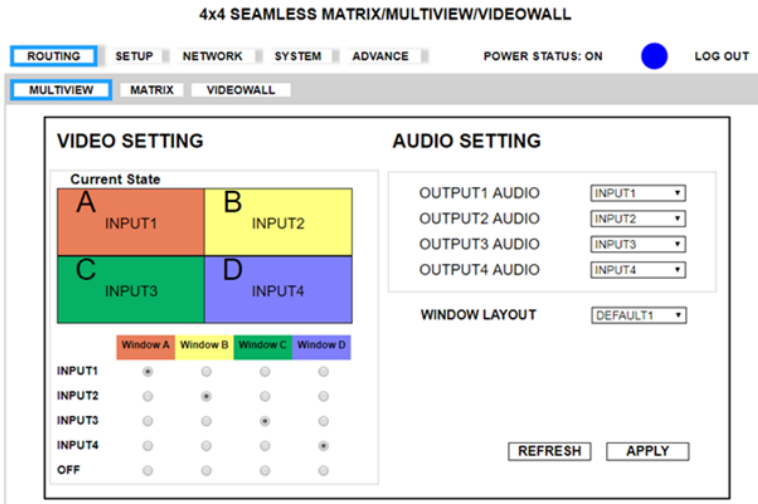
4x4 SEAMLESS MATRIX/MULTIVIEW/VIDEOWALL

ROUTING SETUP NETWORK SYSTEM ADVANCE POWER STATUS: ON LOG OUT

MULTIVIEW MATRIX VIDEOWALL

VIDEO SETTING

Current State

A INPUT1
B INPUT2
C INPUT3
D INPUT4

| | Window A | Window B | Window C | Window D |
|---|---|---|---|---|
| INPUT1 | | | | |
| INPUT2 | | | | |
| INPUT3 | | | | |
| INPUT4 | | | | |
| OFF | | | | |

AUDIO SETTING

OUTPUT1 AUDIO INPUT1
OUTPUT2 AUDIO INPUT2
OUTPUT3 AUDIO INPUT3
OUTPUT4 AUDIO INPUT4

WINDOW LAYOUT DEFAULT1

REFRESH APPLY